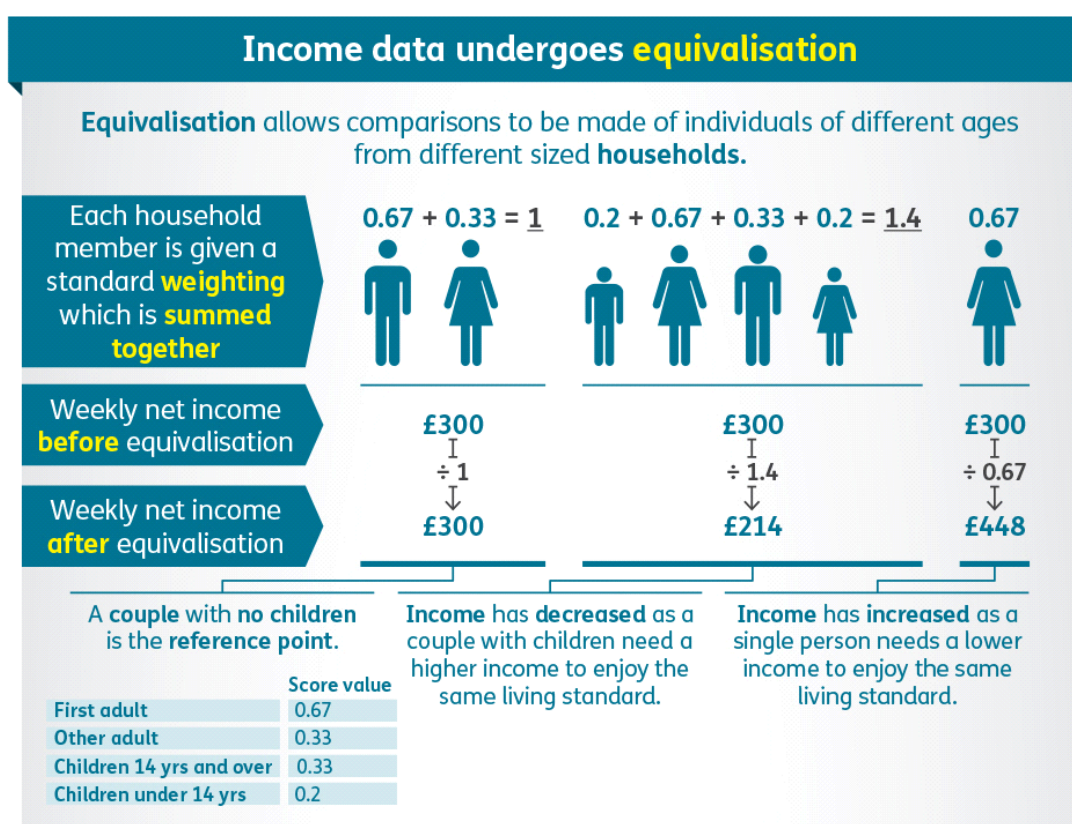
Income data undergoes equivalisation

Equivalisation allows comparisons to be made of individuals of different ages from different sized households.

Each household member is given a standard weighting which is summed together

0.67 + 0.33 = 1

0.2 + 0.67 + 0.33 + 0.2 = 1.4

0.67

Weekly net income before equivalisation

£300

÷ 1

£300

£300

÷ 1.4

£214

£300

÷ 0.67

£448

Weekly net income after equivalisation

A couple with no children is the reference point.

| | Score value |
|---|---|
| First adult | 0.67 |
| Other adult | 0.33 |
| Children 14 yrs and over | 0.33 |
| Children under 14 yrs | 0.2 |

Income has decreased as a couple with children need a higher income to enjoy the same living standard.

Income has increased as a single person needs a lower income to enjoy the same living standard.